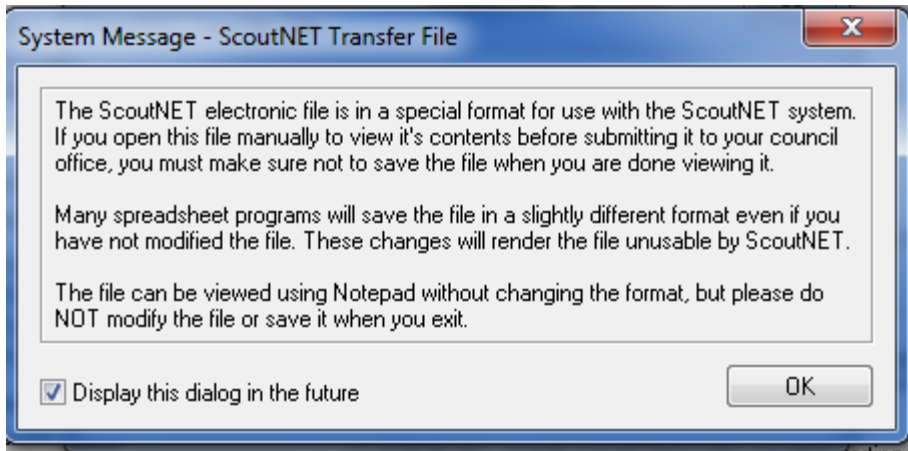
System Message - ScoutNET Transfer File

The ScoutNET electronic file is in a special format for use with the ScoutNET system. If you open this file manually to view it's contents before submitting it to your council office, you must make sure not to save the file when you are done viewing it.

Many spreadsheet programs will save the file in a slightly different format even if you have not modified the file. These changes will render the file unusable by ScoutNET.

The file can be viewed using Notepad without changing the format, but please do NOT modify the file or save it when you exit.

Display this dialog in the future

OK